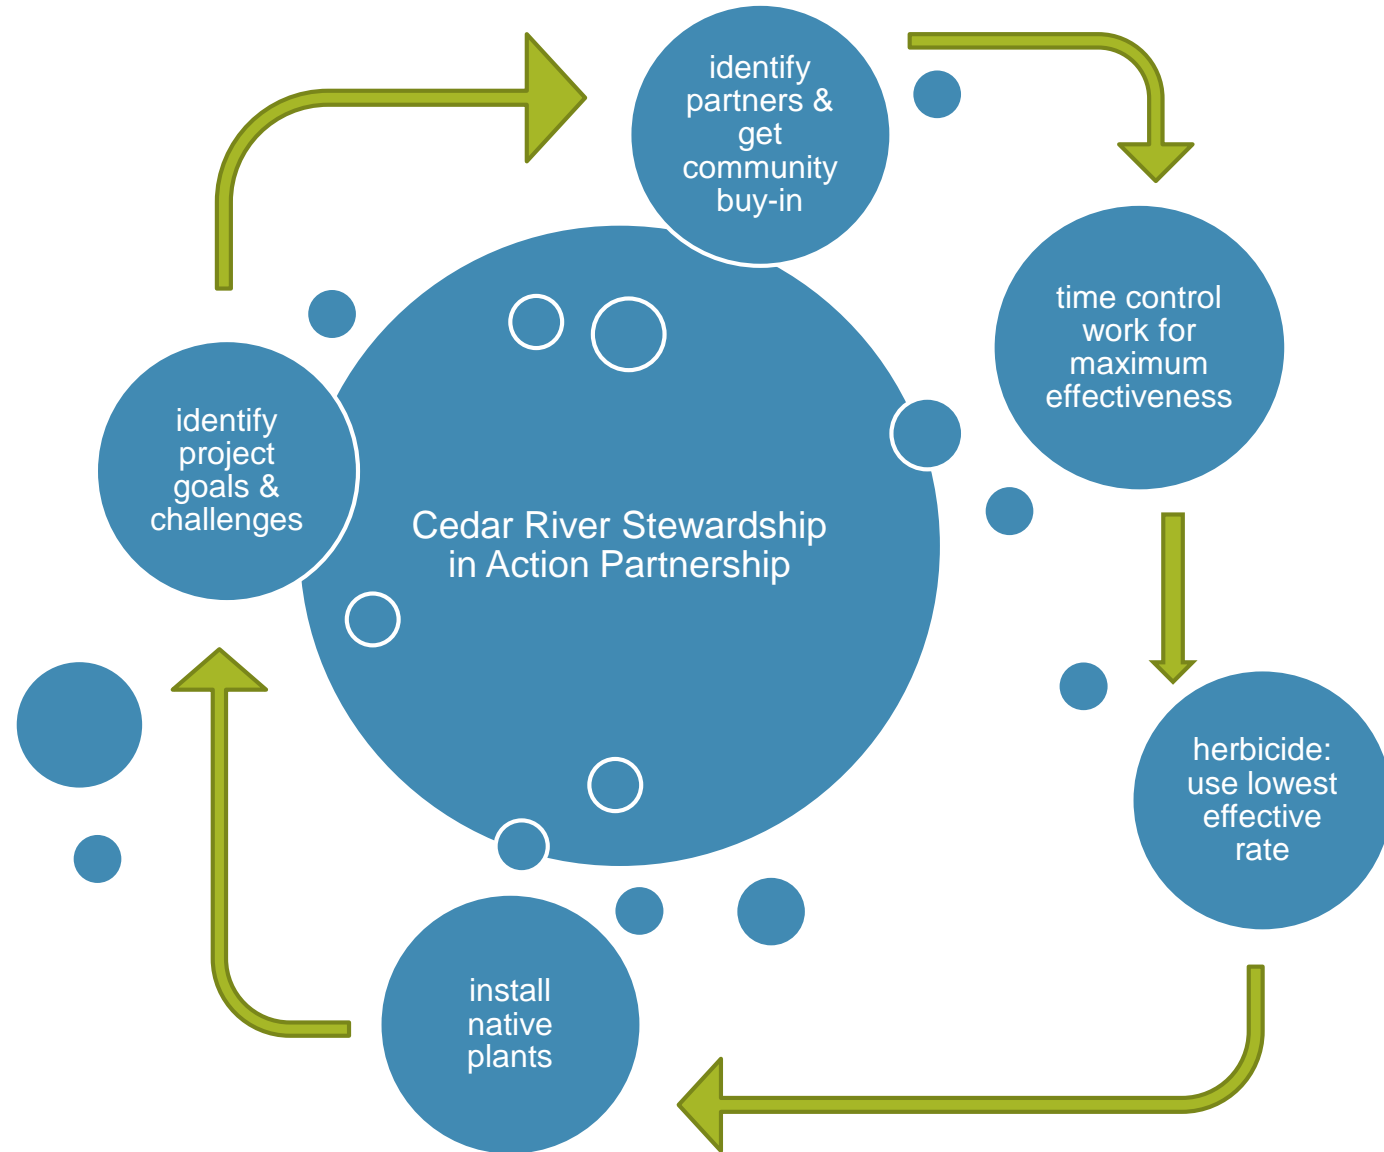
Cedar River Stewardship in Action Partnership

identify partners & get community buy-in

time control work for maximum effectiveness

herbicide: use lowest effective rate

install native plants

identify project goals & challenges